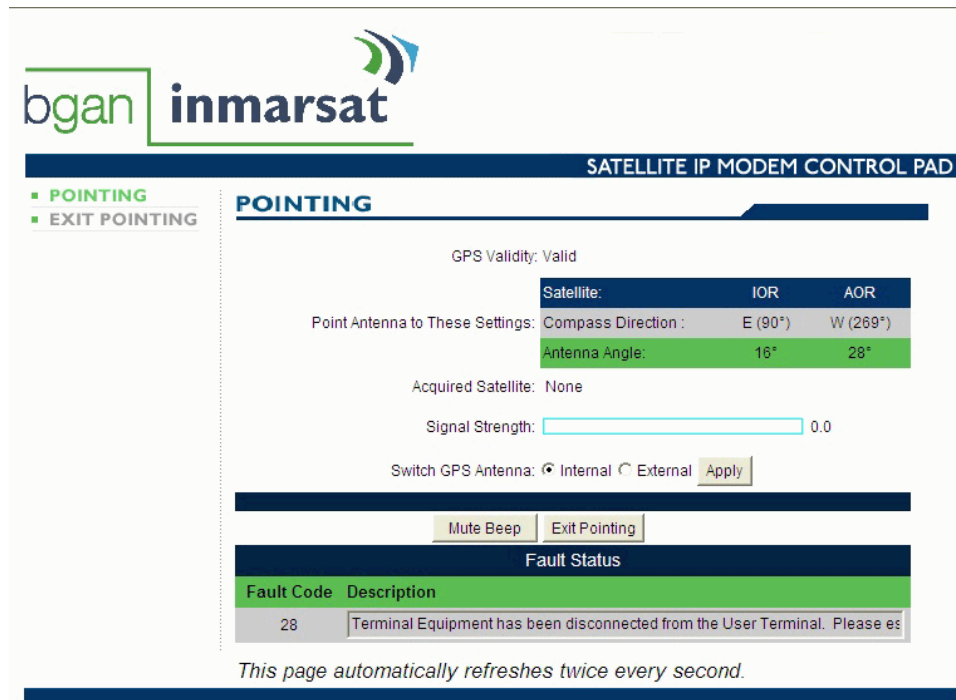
bgan inmarsat

SATELLITE IP MODEM CONTROL PAD

▪ POINTING
▪ EXIT POINTING

POINTING

GPS Validity: Valid

Point Antenna to These Settings:

| Satellite: | IOR | AOR |
|---|---|---|
| Compass Direction : | E (90°) | W (269°) |
| Antenna Angle: | 16° | 28° |

Acquired Satellite: None

Signal Strength: 0.0

Switch GPS Antenna: Internal External Apply

Mute Beep Exit Pointing

Fault Status

| Fault Code | Description |
|---|---|
| 28 | Terminal Equipment has been disconnected from the User Terminal. Please es |

This page automatically refreshes twice every second.